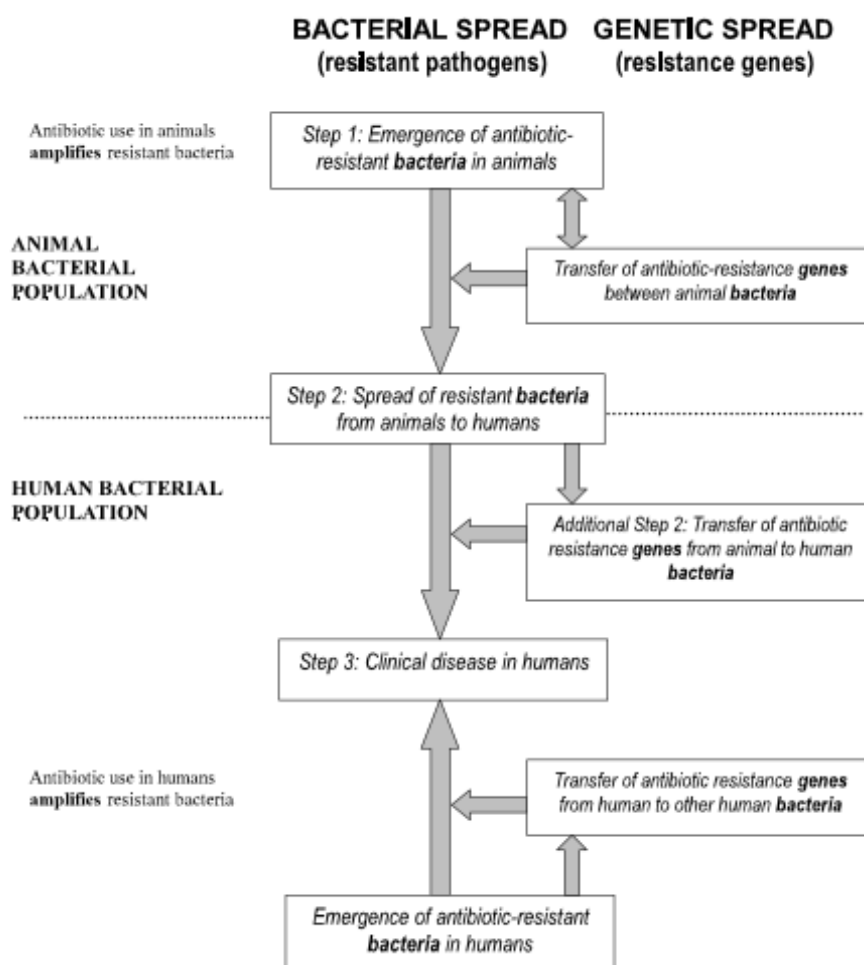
BACTERIAL SPREAD (resistant pathogens)

GENETIC SPREAD (resistance genes)

Antibiotic use in animals **amplifies** resistant bacteria

Step 1: Emergence of antibiotic-resistant **bacteria** in animals

ANIMAL BACTERIAL POPULATION

Transfer of antibiotic-resistance **genes** between animal **bacteria**

Step 2: Spread of resistant **bacteria** from animals to humans

HUMAN BACTERIAL POPULATION

Additional Step 2: Transfer of antibiotic resistance **genes** from animal to human **bacteria**

Step 3: Clinical disease in humans

Antibiotic use in humans **amplifies** resistant bacteria

Transfer of antibiotic resistance **genes** from human to other human **bacteria**

Emergence of antibiotic-resistant **bacteria** in humans